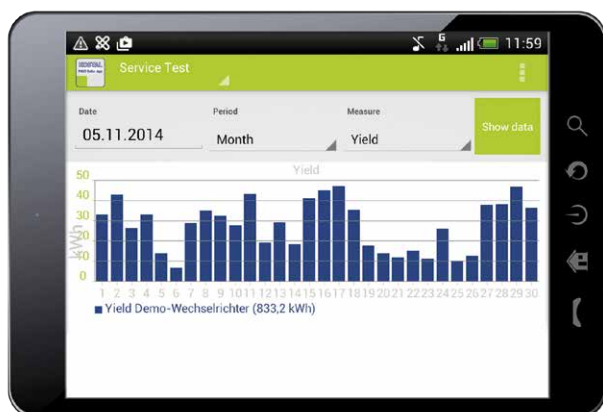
11:59

Service Test

Date
05.11.2014

Period
Month

Measure
Yield

Show data

Yield

50
45
40
35
30
25
20
15
10
5
0

kWh

1 2 3 4 5 6 7 8 9 10 11 12 13 14 15 16 17 18 19 20 21 22 23 24 25 26 27 28 29 30

■ Yield Demo-Wechselrichter (833,2 kWh)